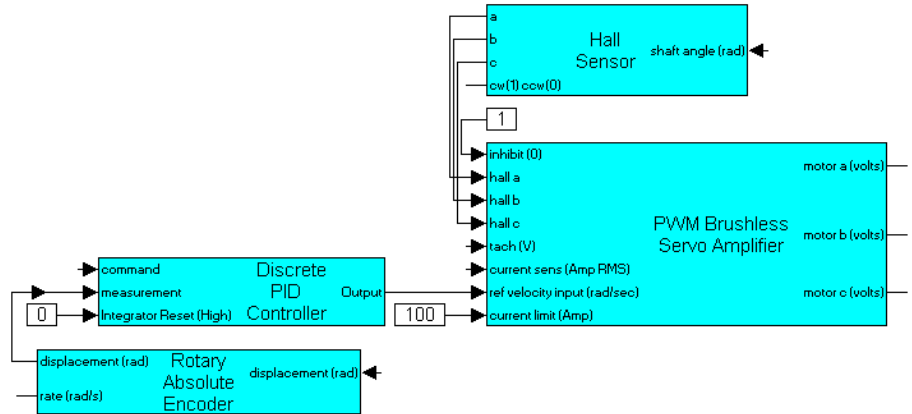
a
b
c
cw(1) ccw(0)
Hall Sensor
shaft angle (rad)

1

inhibit (0)
hall a
hall b
hall c
tach (V)
current sens (Amp RMS)
ref velocity input (rad/sec)
current limit (Amp)
PWM Brushless Servo Amplifier
motor a (volts)
motor b (volts)
motor c (volts)

command
measurement
Integrator Reset (High)
Discrete PID Controller
Output

0

100

displacement (rad)
rate (rad/s)
Rotary Absolute Encoder
displacement (rad)